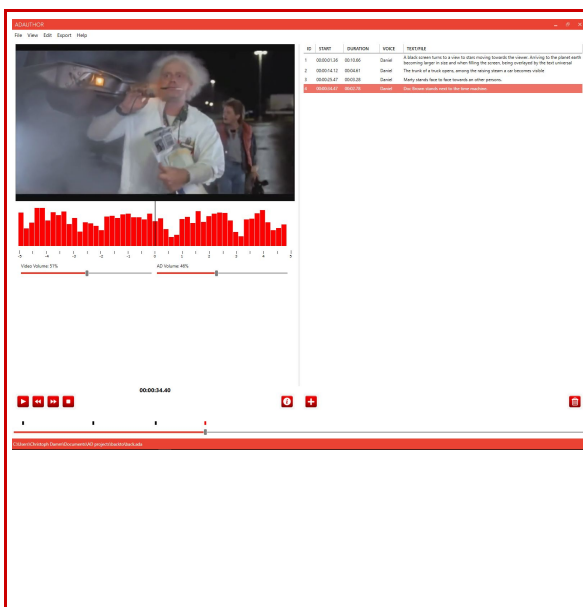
ADAUTHOR

File View Edit Export Help

| ID | START | DURATION | VOICE | TEXT/FILE |
|---|---|---|---|---|
| 1 | 00:00:01.20 | 00:10.86 | Daniel | A black screen turns to a view to stars moving towards the viewer. Arriving to the planet earth becoming larger in size and when filling the screen, being overlayed by the text universal |
| 2 | 00:00:14.12 | 00:04.61 | Daniel | The trunk of a truck opens, among the raising steam a car becomes visible |
| 3 | 00:00:25.47 | 00:03.28 | Daniel | Marty stands face to face towards an other persons. |
| 4 | 00:00:34.47 | 00:03.78 | Daniel | Doc Brown stands next to the time machine. |

-5 -4 -3 -2 -1 0 1 2 3 4 5

Video Volume: 57%

AD Volume: 48%

00:00:34.40

C:\Users\Christoph Daniel\Documents\AD-projects\backtoback.ada